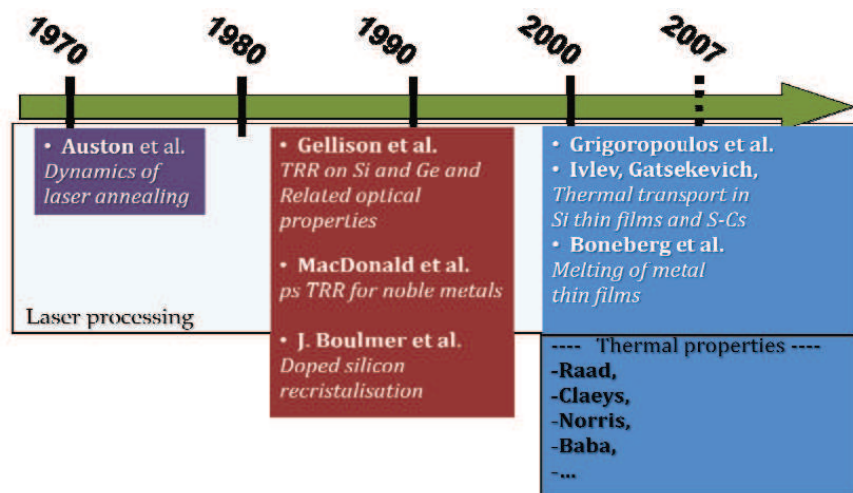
1970 1980 1990 2000 2007

• **Auston** et al.
*Dynamics of laser annealing*

• **Gellison et al.**
*TRR on Si and Ge and Related optical properties*

• **MacDonald et al.**
*ps TRR for noble metals*

• **J. Boulmer et al.**
*Doped silicon recristalisation*

• **Grigoropoulos et al.**
• **Ivlev, Gatsekevich,**
*Thermal transport in Si thin films and S-Cs*
• **Boneberg et al.**
*Melting of metal thin films*

Laser processing

---- Thermal properties ----
-Raad,
-Claeys,
-Norris,
-Baba,
-...